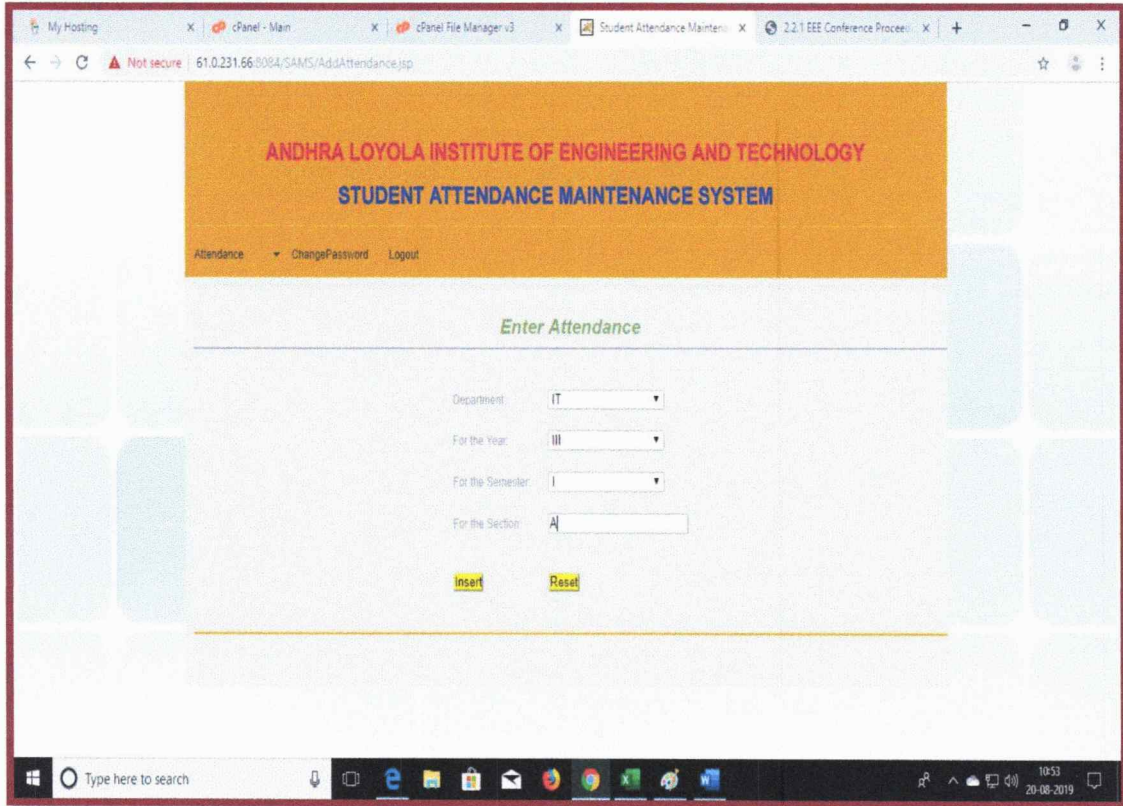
My Hosting ×
cPanel - Main ×
cPanel File Manager v3 ×
Student Attendance Mainten ×
2.2.1 EEE Conference Procee ×
+

Not secure | 61.0.231.66:8084/SAMS/AddAttendance.jsp

ANDHRA LOYOLA INSTITUTE OF ENGINEERING AND TECHNOLOGY

STUDENT ATTENDANCE MAINTENANCE SYSTEM

Attendance ▾ ChangePassword Logout

Enter Attendance

Department: IT

For the Year: III

For the Semester: I

For the Section: A

Insert Reset

Type here to search

10:53
20-08-2019